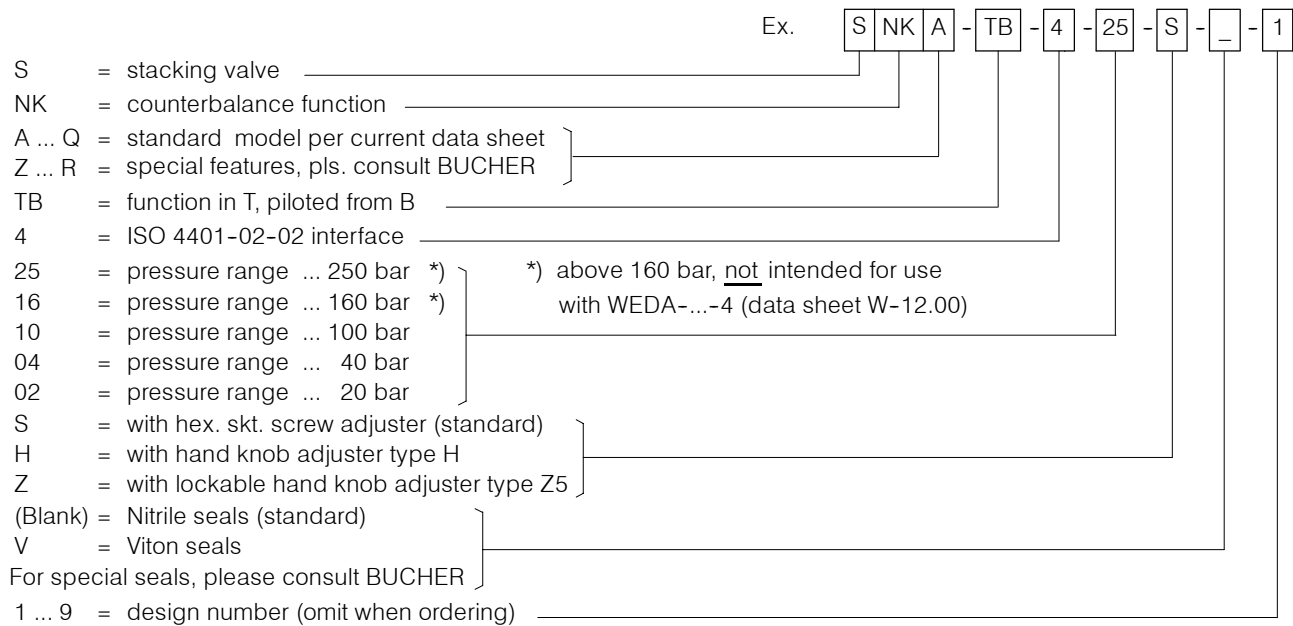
Ex. S NK A - TB - 4 - 25 - S - _ - 1

S = stacking valve
NK = counterbalance function
A ... Q = standard model per current data sheet
Z ... R = special features, pls. consult BUCHER
TB = function in T, piloted from B
4 = ISO 4401-02-02 interface
25 = pressure range ... 250 bar *)
16 = pressure range ... 160 bar *)
10 = pressure range ... 100 bar
04 = pressure range ... 40 bar
02 = pressure range ... 20 bar

*) above 160 bar, not intended for use with WEDA-...-4 (data sheet W-12.00)

S = with hex. skt. screw adjuster (standard)
H = with hand knob adjuster type H
Z = with lockable hand knob adjuster type Z5
(Blank) = Nitrile seals (standard)
V = Viton seals
For special seals, please consult BUCHER
1 ... 9 = design number (omit when ordering)